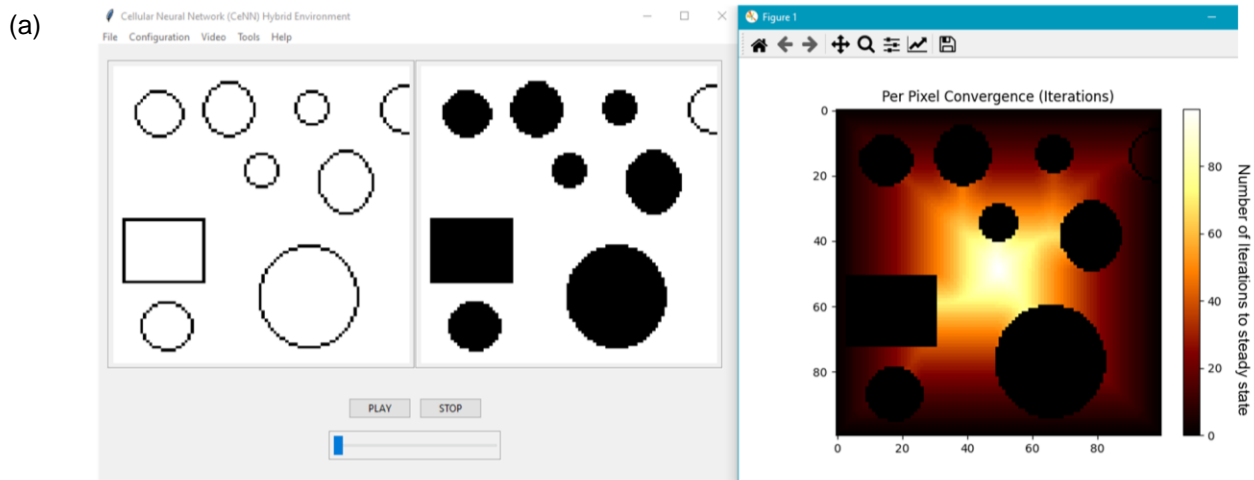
(a)

Cellular Neural Network (CeNN) Hybrid Environment

File Configuration Video Tools Help

PLAY STOP

Figure 1

Per Pixel Convergence (Iterations)

0
20
40
60
80

0 20 40 60 80

80
60
40
20
0

Number of Iterations to steady state